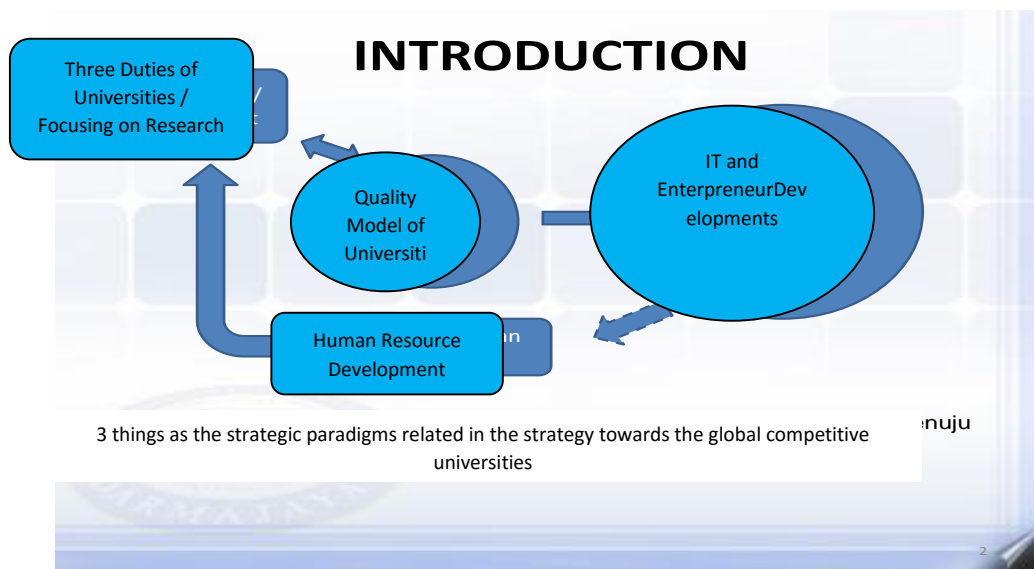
INTRODUCTION

Three Duties of Universities / Focusing on Research

/

t

Quality Model of Universiti

IT and EnterpreneurDevelopments

Human Resource Development

n

enuju

3 things as the strategic paradigms related in the strategy towards the global competitive universities

2